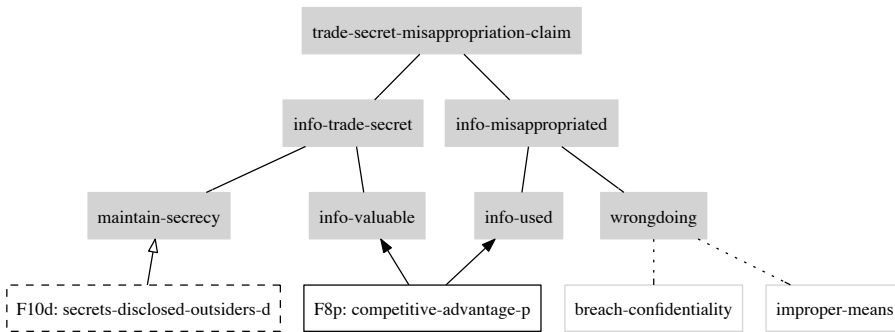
trade-secret-misappropriation-claim

info-trade-secret

info-misappropriated

maintain-secrecy

info-valuable

info-used

wrongdoing

F10d: secrets-disclosed-outsiders-d

F8p: competitive-advantage-p

breach-confidentiality

improper-means